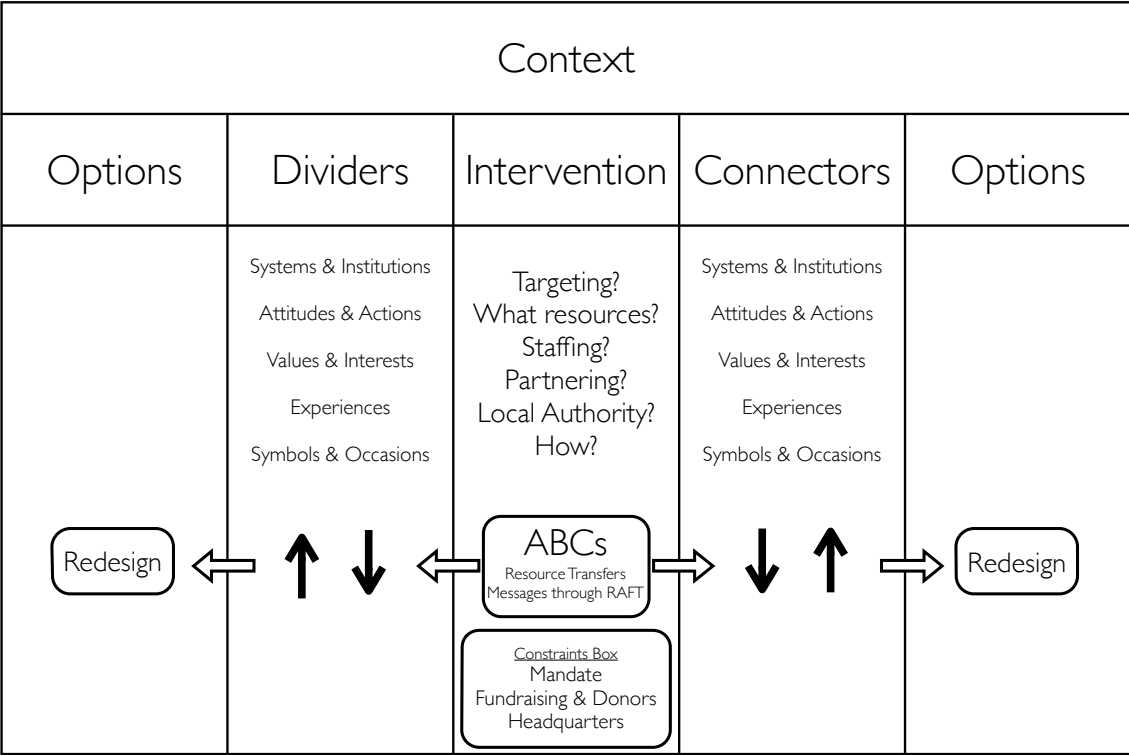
Context

| Options | Dividers | Intervention | Connectors | Options |
|---|---|---|---|---|
| | Systems & Institutions<br>Attitudes & Actions<br>Values & Interests<br>Experiences<br>Symbols & Occasions | Targeting?<br>What resources?<br>Staffing?<br>Partnering?<br>Local Authority?<br>How? | Systems & Institutions<br>Attitudes & Actions<br>Values & Interests<br>Experiences<br>Symbols & Occasions | |
| Redesign | | ABCs<br>Resource Transfers<br>Messages through RAFT | | Redesign |
| | | Constraints Box<br>Mandate<br>Fundraising & Donors<br>Headquarters | | |